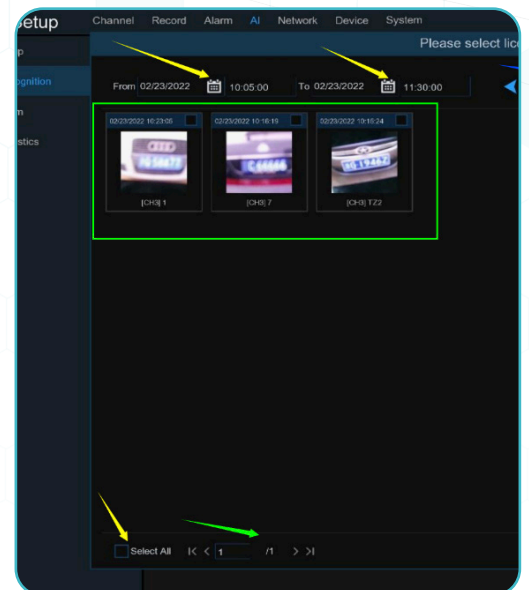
etup

Channel Record Alarm AI Network Device System

Please select lic

p

gnition

n

stics

From 02/23/2022 10:05:00 To 02/23/2022 11:30:00

02/23/2022 10:23:08

[CH3] 1

02/23/2022 10:18:19

[CH3] 7

02/23/2022 10:18:24

[CH3] TZ2

Select All |< < 1 /1 > >|